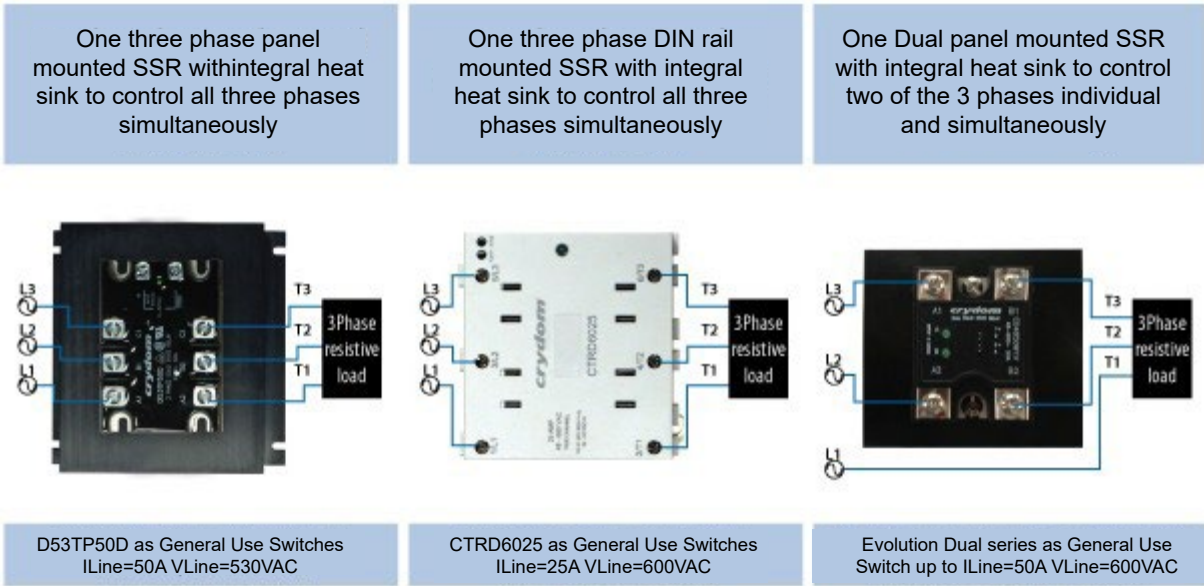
One three phase panel mounted SSR withintegral heat sink to control all three phases simultaneously

One three phase DIN rail mounted SSR with integral heat sink to control all three phases simultaneously

One Dual panel mounted SSR with integral heat sink to control two of the 3 phases individual and simultaneously

L3
L2
L1
T3
T2
T1
3Phase resistive load
crydom

L3
L2
L1
T3
T2
T1
3Phase resistive load
crydom
CTRD6025

L3
L2
L1
T3
T2
T1
3Phase resistive load
crydom

D53TP50D as General Use Switches
ILine=50A VLine=530VAC

CTRD6025 as General Use Switches
ILine=25A VLine=600VAC

Evolution Dual series as General Use Switch up to ILine=50A VLine=600VAC